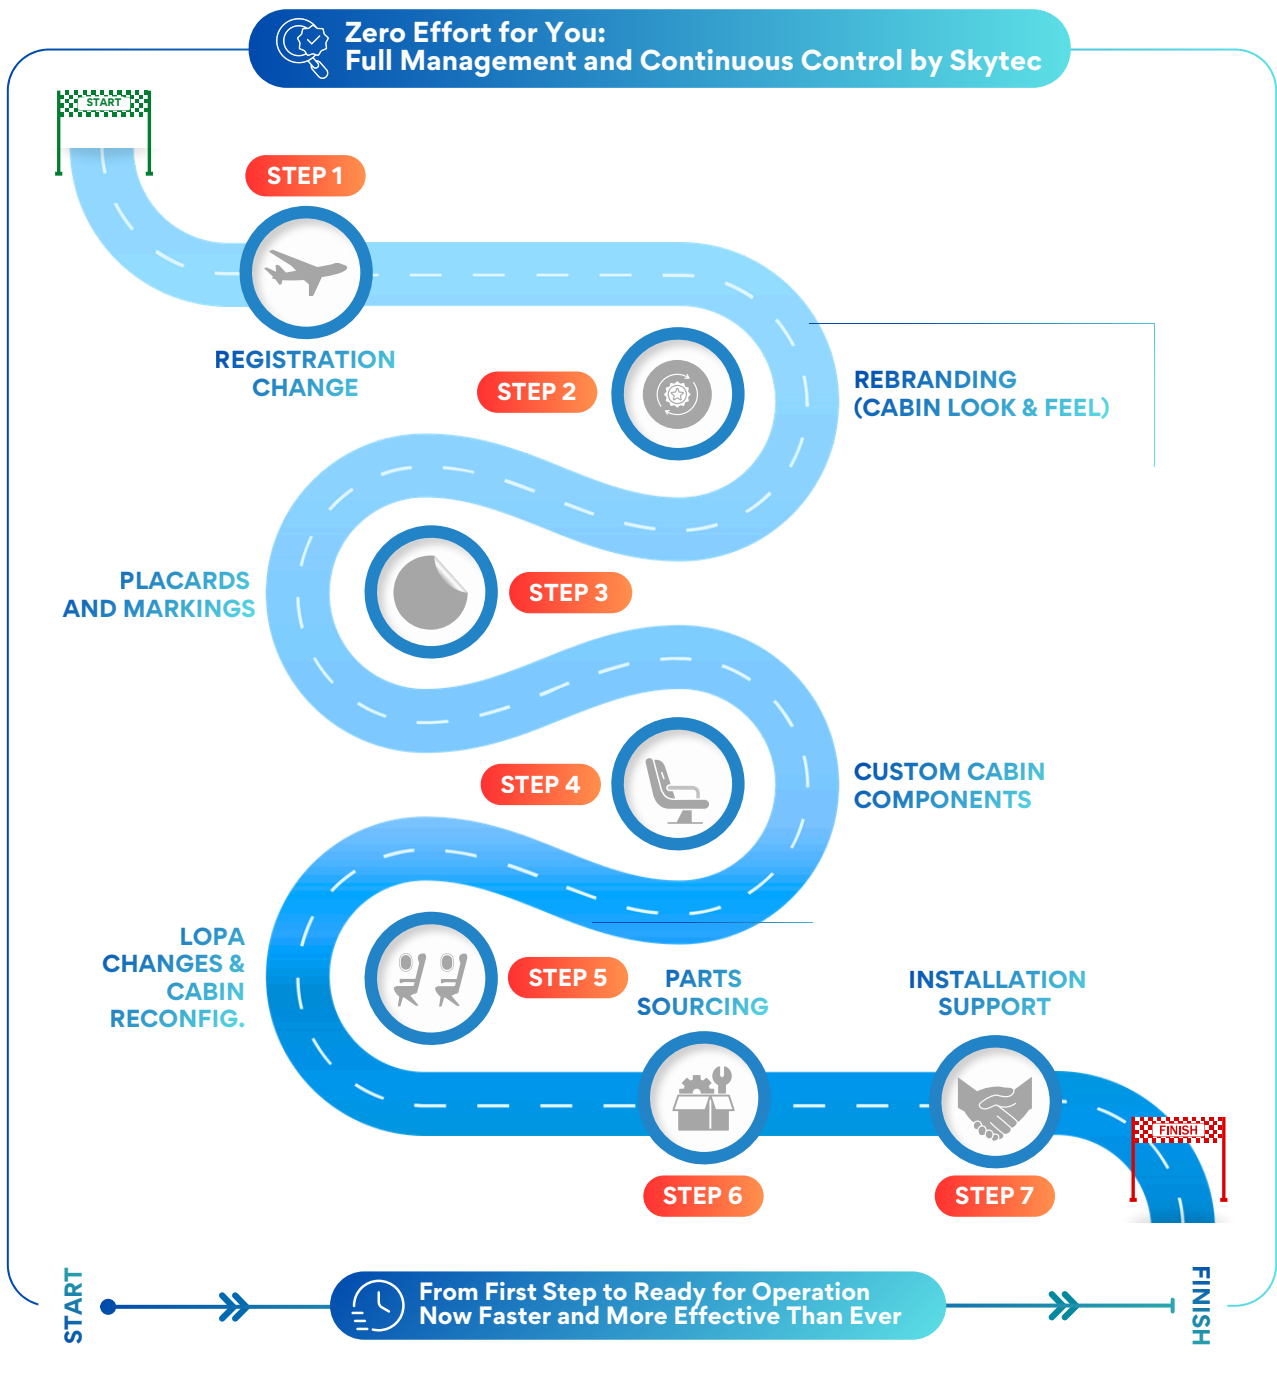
Zero Effort for You:
Full Management and Continuous Control by Skytec

START

STEP 1

REGISTRATION CHANGE

STEP 2

REBRANDING (CABIN LOOK & FEEL)

PLACARDS AND MARKINGS

STEP 3

STEP 4

CUSTOM CABIN COMPONENTS

LOPA CHANGES & CABIN RECONFIG.

STEP 5

PARTS SOURCING

INSTALLATION SUPPORT

FINISH

STEP 6

STEP 7

START

From First Step to Ready for Operation
Now Faster and More Effective Than Ever

FINISH